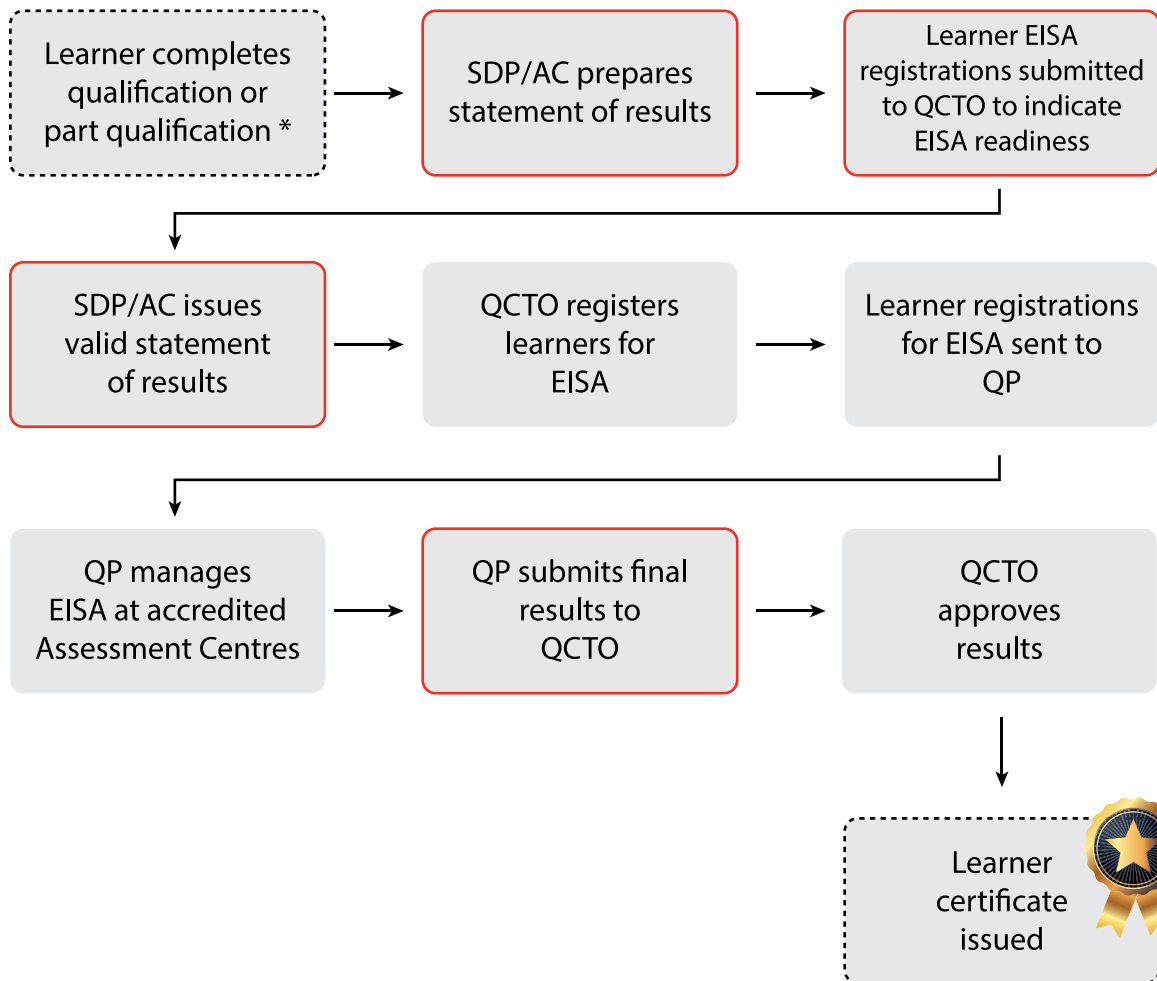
Learner completes qualification or part qualification *

SDP/AC prepares statement of results

Learner EISA registrations submitted to QCTO to indicate EISA readiness

SDP/AC issues valid statement of results

QCTO registers learners for EISA

Learner registrations for EISA sent to QP

QP manages EISA at accredited Assessment Centres

QP submits final results to QCTO

QCTO approves results

Learner certificate issued